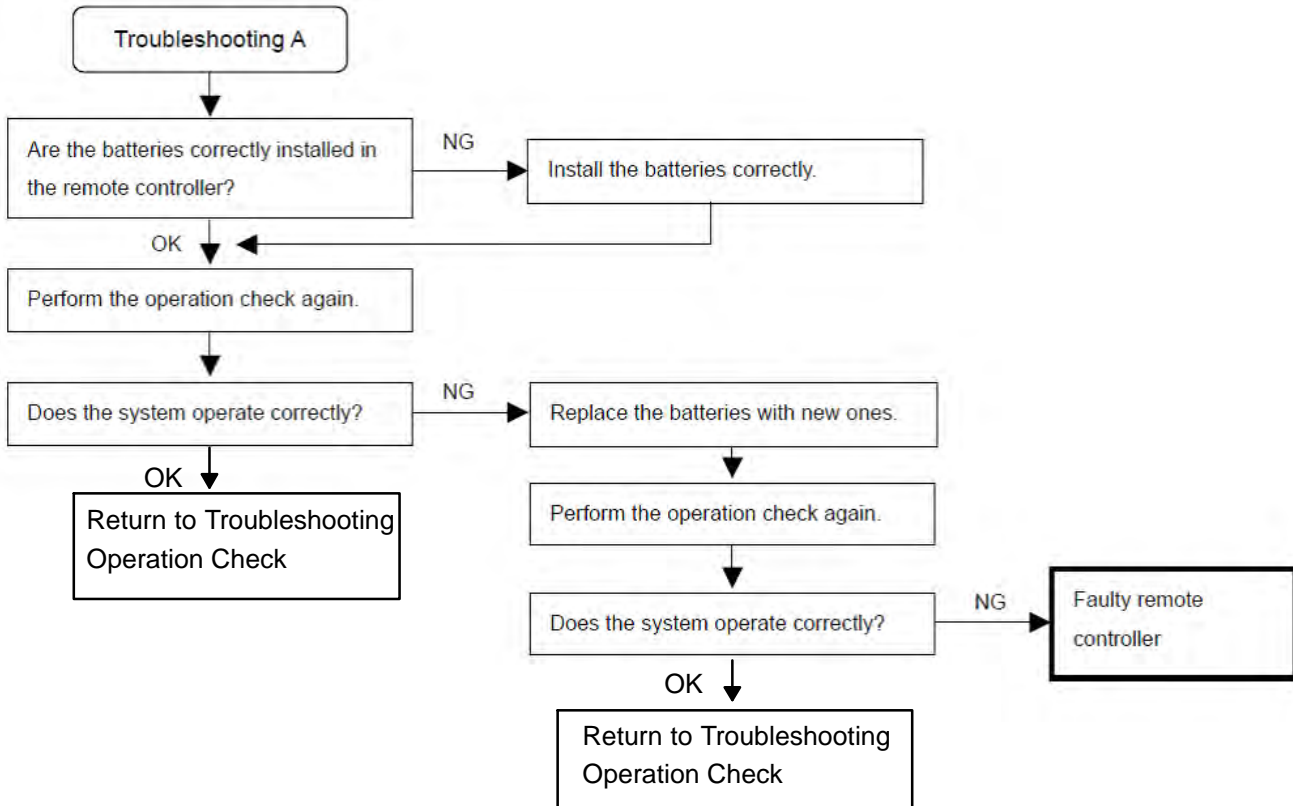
Troubleshooting A

Are the batteries correctly installed in the remote controller?

NG

Install the batteries correctly.

OK

Perform the operation check again.

Does the system operate correctly?

NG

Replace the batteries with new ones.

OK

Return to Troubleshooting Operation Check

Perform the operation check again.

Does the system operate correctly?

NG

Faulty remote controller

OK

Return to Troubleshooting Operation Check